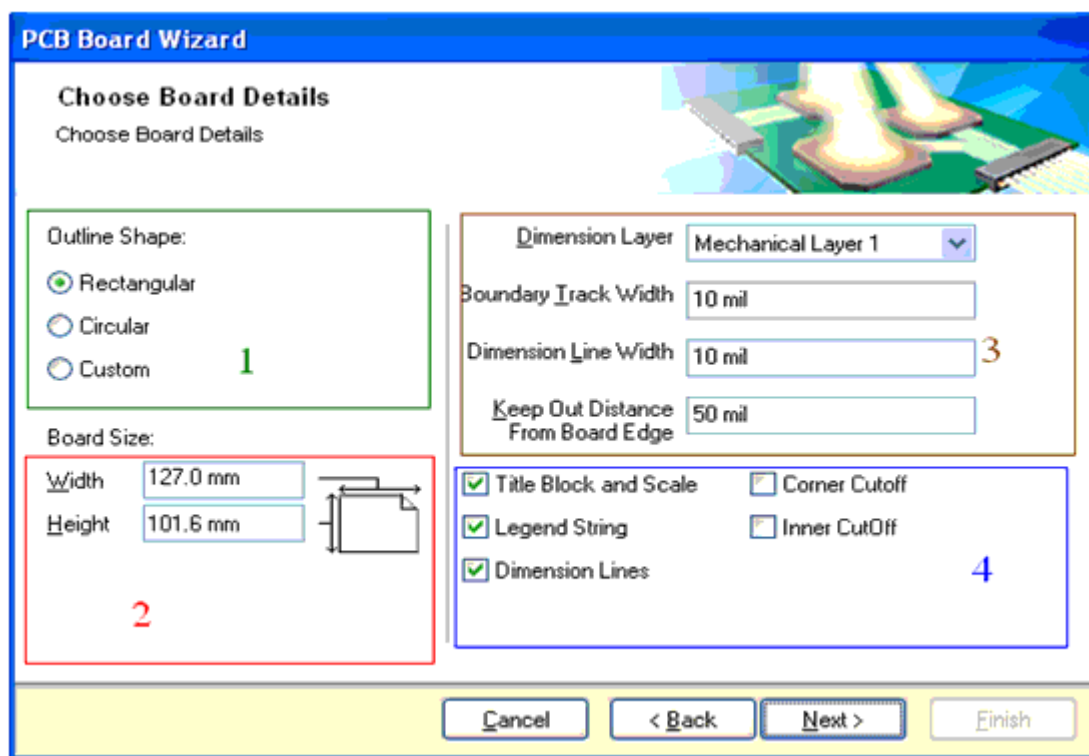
PCB Board Wizard

Choose Board Details

Choose Board Details

Outline Shape:

Rectangular

Circular

Custom

1

Board Size:

Width 127.0 mm

Height 101.6 mm

2

Dimension Layer Mechanical Layer 1

Boundary Track Width 10 mil

Dimension Line Width 10 mil

3

Keep Out Distance From Board Edge 50 mil

Title Block and Scale

Corner Cutoff

Legend String

Inner CutOff

Dimension Lines

4

Cancel

< Back

Next >

Finish